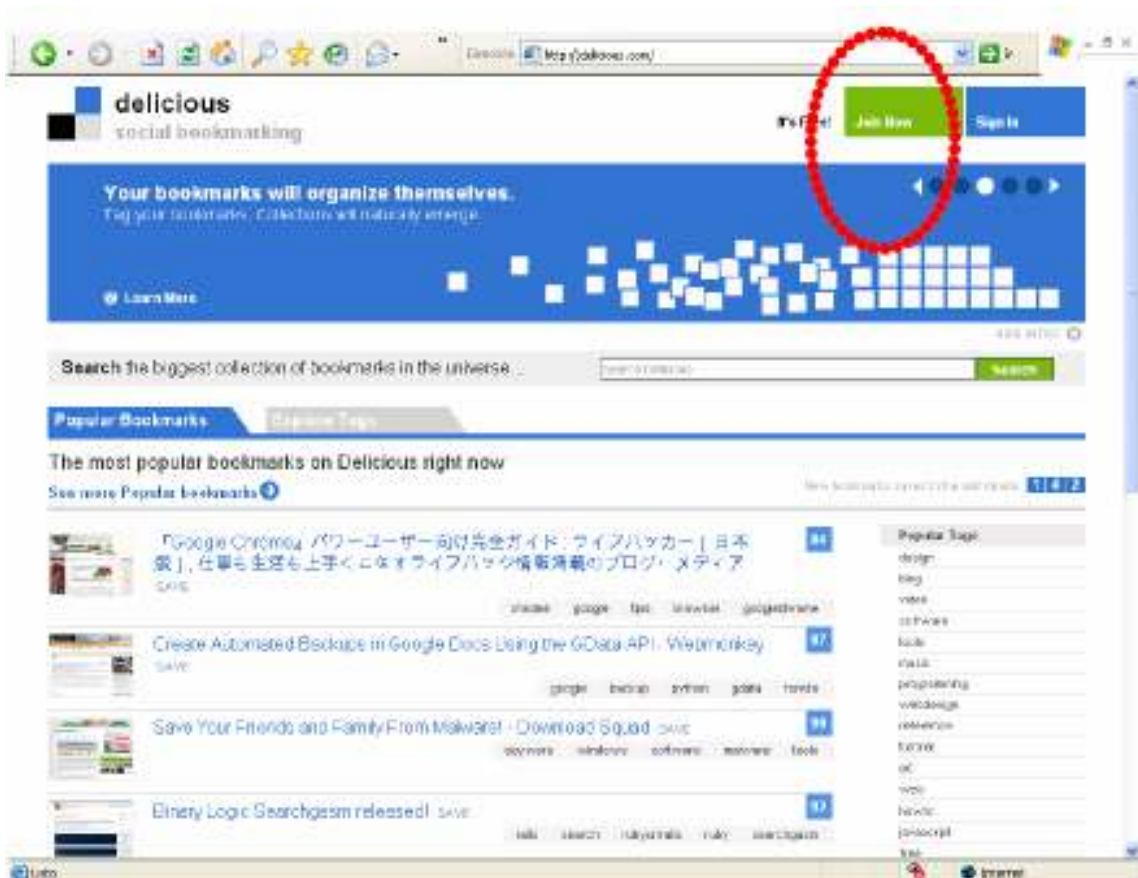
Dirección http://delicious.com/

delicious
social bookmarking

It's Free! Join Now Sign In

Your bookmarks will organize themselves.
Tag your bookmarks. Collections will naturally emerge.

Learn More

Search the biggest collection of bookmarks in the universe...

search delicious

Search

Popular Bookmarks

Explore Tags

The most popular bookmarks on Delicious right now
See more Popular bookmarks

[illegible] 1 2

「Google Chrome」パワーユーザー向け完全ガイド : ライフハッカー [ 日本版 ], 仕事も生活も上手くこなすライフハック情報満載のブログ・メディア
SAVE
chrome google tips browser googlechrome

Create Automated Backups in Google Docs Using the GData API - Webmonkey
SAVE
google backup python gdata howto

Save Your Friends and Family From Malware! - Download Squad SAVE
windows software security tools

Binary Logic Searchgasm released! SAVE
rails search rubyonrails ruby searchgasm

Popular Tags
design
blog
video
software
tools
music
programming
webdesign
reference
tutorial
art
web
howto
javascript

Listo
Internet